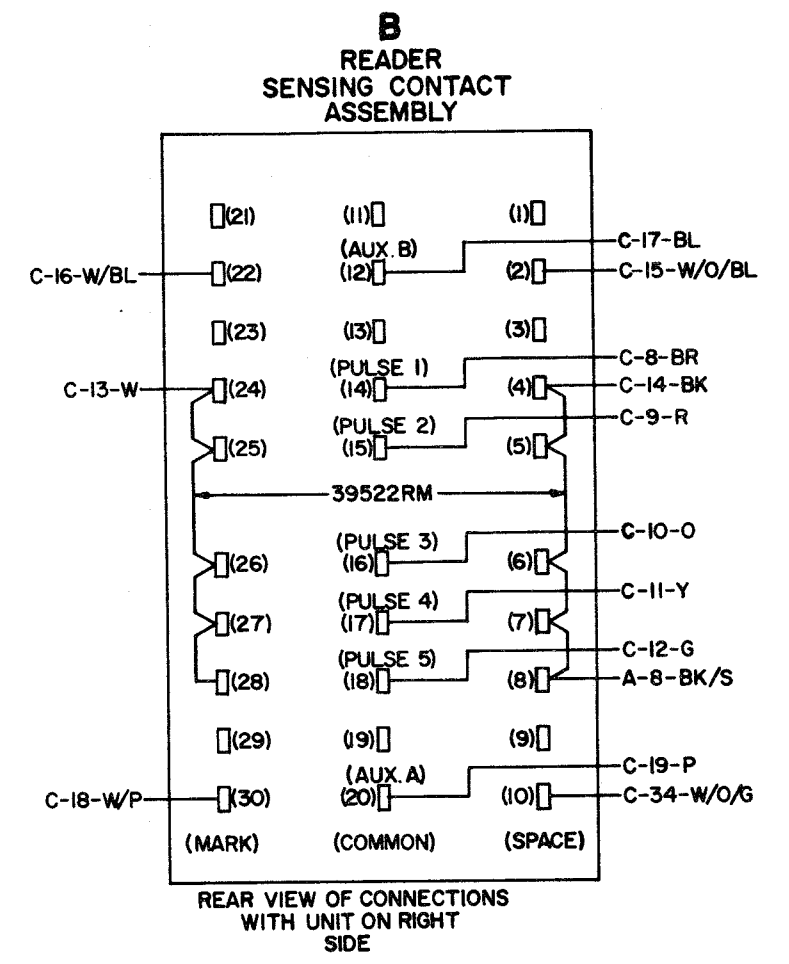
B
READER
SENSING CONTACT
ASSEMBLY

(21) (11) (1)

(AUX. B)
C-17-BL
C-16-W/BL (22) (12) (2) C-15-W/O/BL

(23) (13) (3)

(PULSE 1)
C-8-BR
C-13-W (24) (14) (4) C-14-BK

(PULSE 2)
C-9-R
(25) (15) (5)

39522RM

(PULSE 3)
C-10-O
(26) (16) (6)

(PULSE 4)
C-11-Y
(27) (17) (7)

(PULSE 5)
C-12-G
(28) (18) (8) A-8-BK/S

(29) (19) (9)

(AUX. A)
C-19-P
C-18-W/P (30) (20) (10) C-34-W/O/G

(MARK) (COMMON) (SPACE)

REAR VIEW OF CONNECTIONS
WITH UNIT ON RIGHT
SIDE